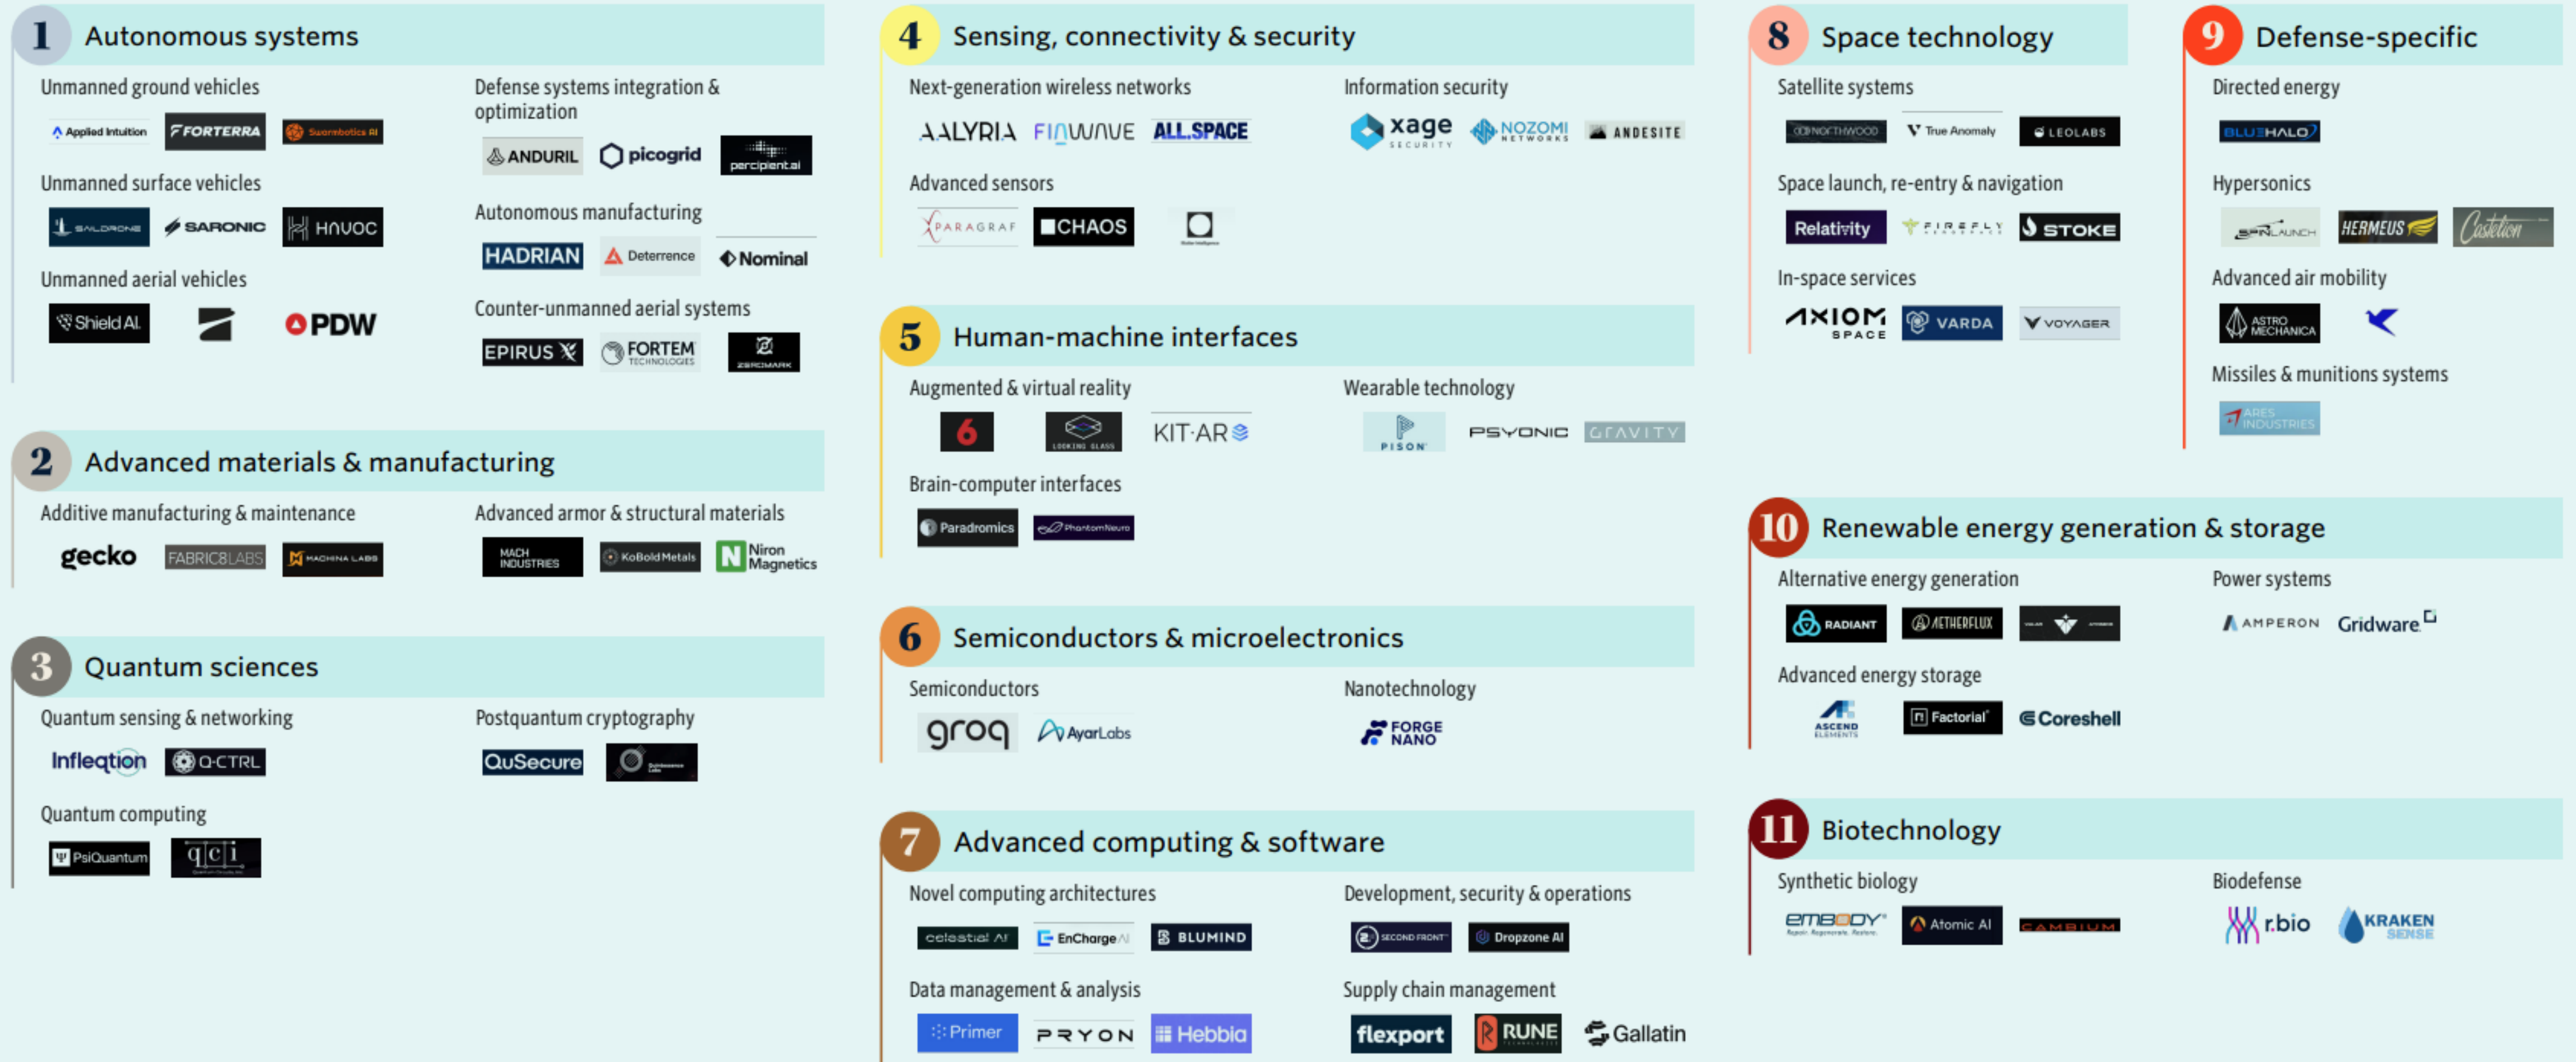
1 Autonomous systems

Unmanned ground vehicles

Applied Intuition FORTERRA Swarmbotics AI

Unmanned surface vehicles

SALDRONE SARONIC HAVOC

Unmanned aerial vehicles

Shield AI PDW

Defense systems integration & optimization

ANDURIL picogrid percipient.ai

Autonomous manufacturing

HADRIAN Deterrence Nominal

Counter-unmanned aerial systems

EPIRUS FORTEM TECHNOLOGIES ZEROMARK

2 Advanced materials & manufacturing

Additive manufacturing & maintenance

gecko FABRIC8LABS MACHINA LABS

Advanced armor & structural materials

MACH INDUSTRIES KoBold Metals Niron Magnetics

3 Quantum sciences

Quantum sensing & networking

Infleqtion Q-CTRL

Postquantum cryptography

QuSecure

Quantum computing

PsiQuantum qci

4 Sensing, connectivity & security

Next-generation wireless networks

AALYRIA FINWAVE ALL.SPACE

Advanced sensors

PARAGRAF CHAOS

Information security

xage SECURITY NOZOMI NETWORKS ANDESITE

5 Human-machine interfaces

Augmented & virtual reality

6 LOOKING GLASS KIT-AR

Brain-computer interfaces

Paradromics PhantomNeuro

Wearable technology

PISON PSYONIC GRAVITY

6 Semiconductors & microelectronics

Semiconductors

groq AyarLabs

Nanotechnology

FORGE NANO

7 Advanced computing & software

Novel computing architectures

celestial AI EnCharge AI BLUMIND

Data management & analysis

Primer PRYON Hebbia

Development, security & operations

SECOND FRONT Dropzone AI

Supply chain management

flexport RUNE Gallatin

8 Space technology

Satellite systems

NORTHWOOD True Anomaly LEOLABS

Space launch, re-entry & navigation

Relativity FIREFLY STOKE

In-space services

AXIOM SPACE VARDA VOYAGER

9 Defense-specific

Directed energy

BLUEHALO

Hypersonics

SPINLAUNCH HERMEUS Castelion

Advanced air mobility

ASTRO MECHANICA

Missiles & munitions systems

ARES INDUSTRIES

10 Renewable energy generation & storage

Alternative energy generation

RADIANT AETHERFLUX

Advanced energy storage

ASCEND ELEMENTS Factorial Coreshell

Power systems

AMPERON Gridware

11 Biotechnology

Synthetic biology

embody Atomic AI CAMBIUM

Biodefense

r.bio KRAKEN SENSE